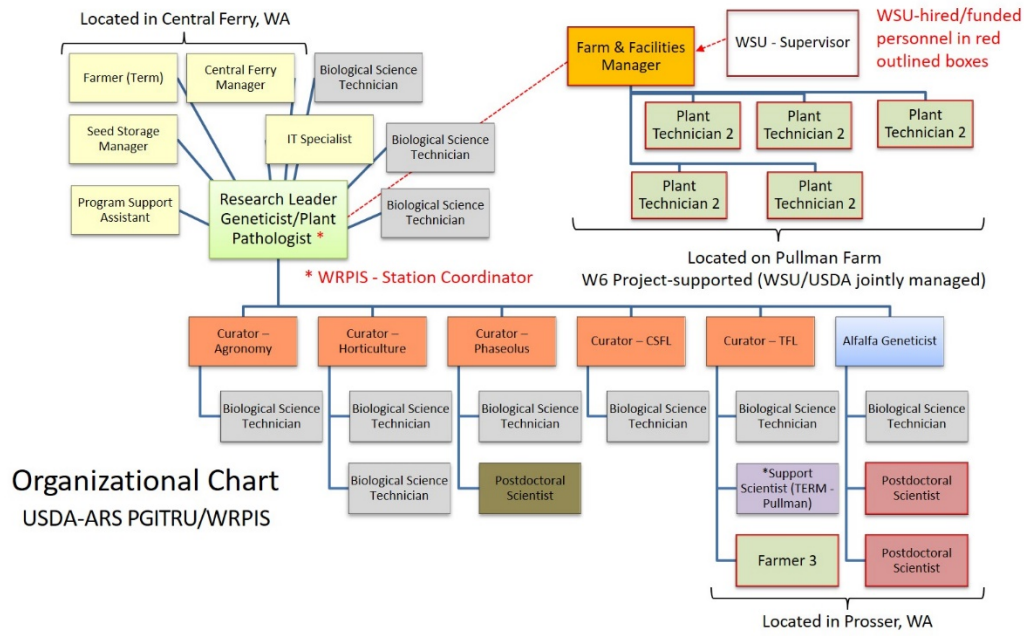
Located in Central Ferry, WA

Farmer (Term)

Central Ferry Manager

Biological Science Technician

Seed Storage Manager

IT Specialist

Biological Science Technician

Program Support Assistant

Research Leader Geneticist/Plant Pathologist *

Biological Science Technician

* WRPIS - Station Coordinator

Farm & Facilities Manager

WSU - Supervisor

WSU-hired/funded personnel in red outlined boxes

Plant Technician 2

Plant Technician 2

Plant Technician 2

Plant Technician 2

Plant Technician 2

Located on Pullman Farm
W6 Project-supported (WSU/USDA jointly managed)

Curator – Agronomy

Curator – Horticulture

Curator – Phaseolus

Curator – CSFL

Curator – TFL

Alfalfa Geneticist

Biological Science Technician

Biological Science Technician

Biological Science Technician

Biological Science Technician

Biological Science Technician

Biological Science Technician

Biological Science Technician

Postdoctoral Scientist

*Support Scientist (TERM - Pullman)

Postdoctoral Scientist

Farmer 3

Postdoctoral Scientist

Organizational Chart
USDA-ARS PGITRU/WRPIS

Located in Prosser, WA